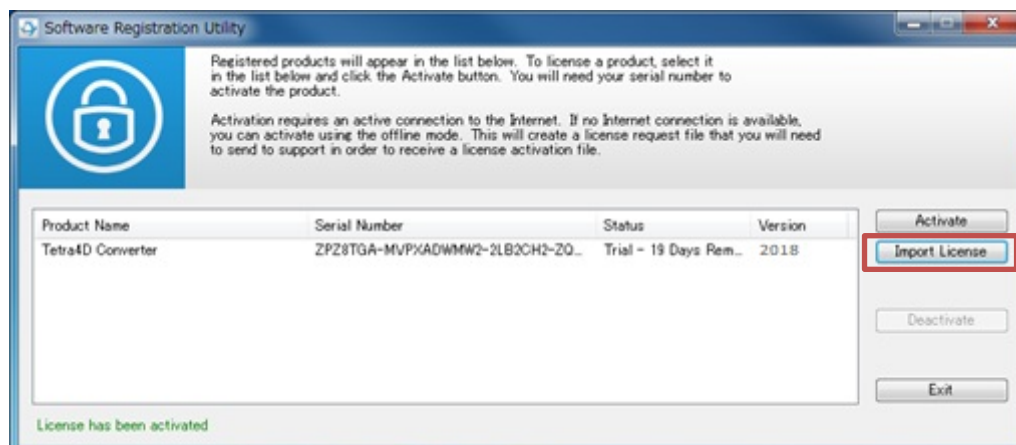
Software Registration Utility

Registered products will appear in the list below. To license a product, select it in the list below and click the Activate button. You will need your serial number to activate the product.

Activation requires an active connection to the Internet. If no Internet connection is available, you can activate using the offline mode. This will create a license request file that you will need to send to support in order to receive a license activation file.

| Product Name | Serial Number | Status | Version |
|---|---|---|---|
| Tetra4D Converter | ZPZ8TGA-MVPXADWMW2-2LB2CH2-ZQ... | Trial - 19 Days Rem... | 2018 |

Activate

Import License

Deactivate

Exit

License has been activated